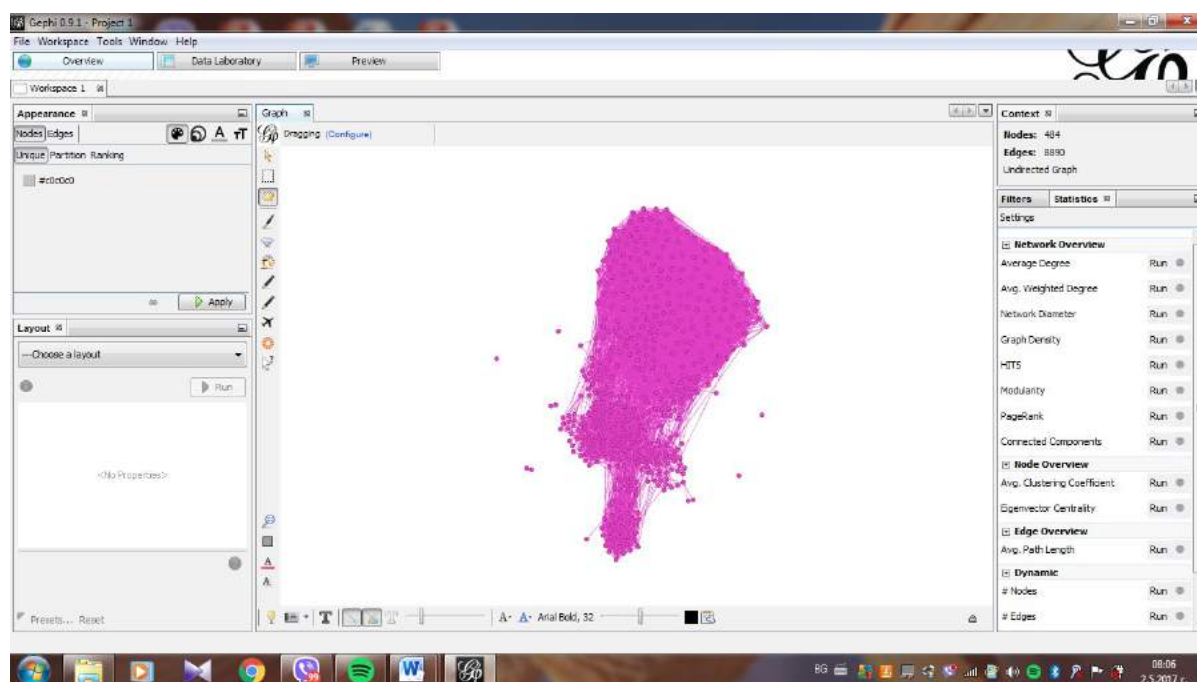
Gephi 0.9.1 - Project 1

File Workspace Tools Window Help

Overview Data Laboratory Preview

Workspace 1

Appearance

Nodes Edges

Unique Partition Ranking

#c0c0c0

Apply

Layout

---Choose a layout

Run

<No Properties>

Presets... Reset

Graph

Dragging (Configure)

A· A· Arial Bold, 32

Context

Nodes: 484
Edges: 8890
Undirected Graph

Filters Statistics

Settings

Network Overview

Average Degree Run

Avg. Weighted Degree Run

Network Diameter Run

Graph Density Run

HITS Run

Modularity Run

PageRank Run

Connected Components Run

Node Overview

Avg. Clustering Coefficient Run

Eigenvector Centrality Run

Edge Overview

Avg. Path Length Run

Dynamic

# Nodes Run

# Edges Run

BG

08:06
2.5.2017 г.